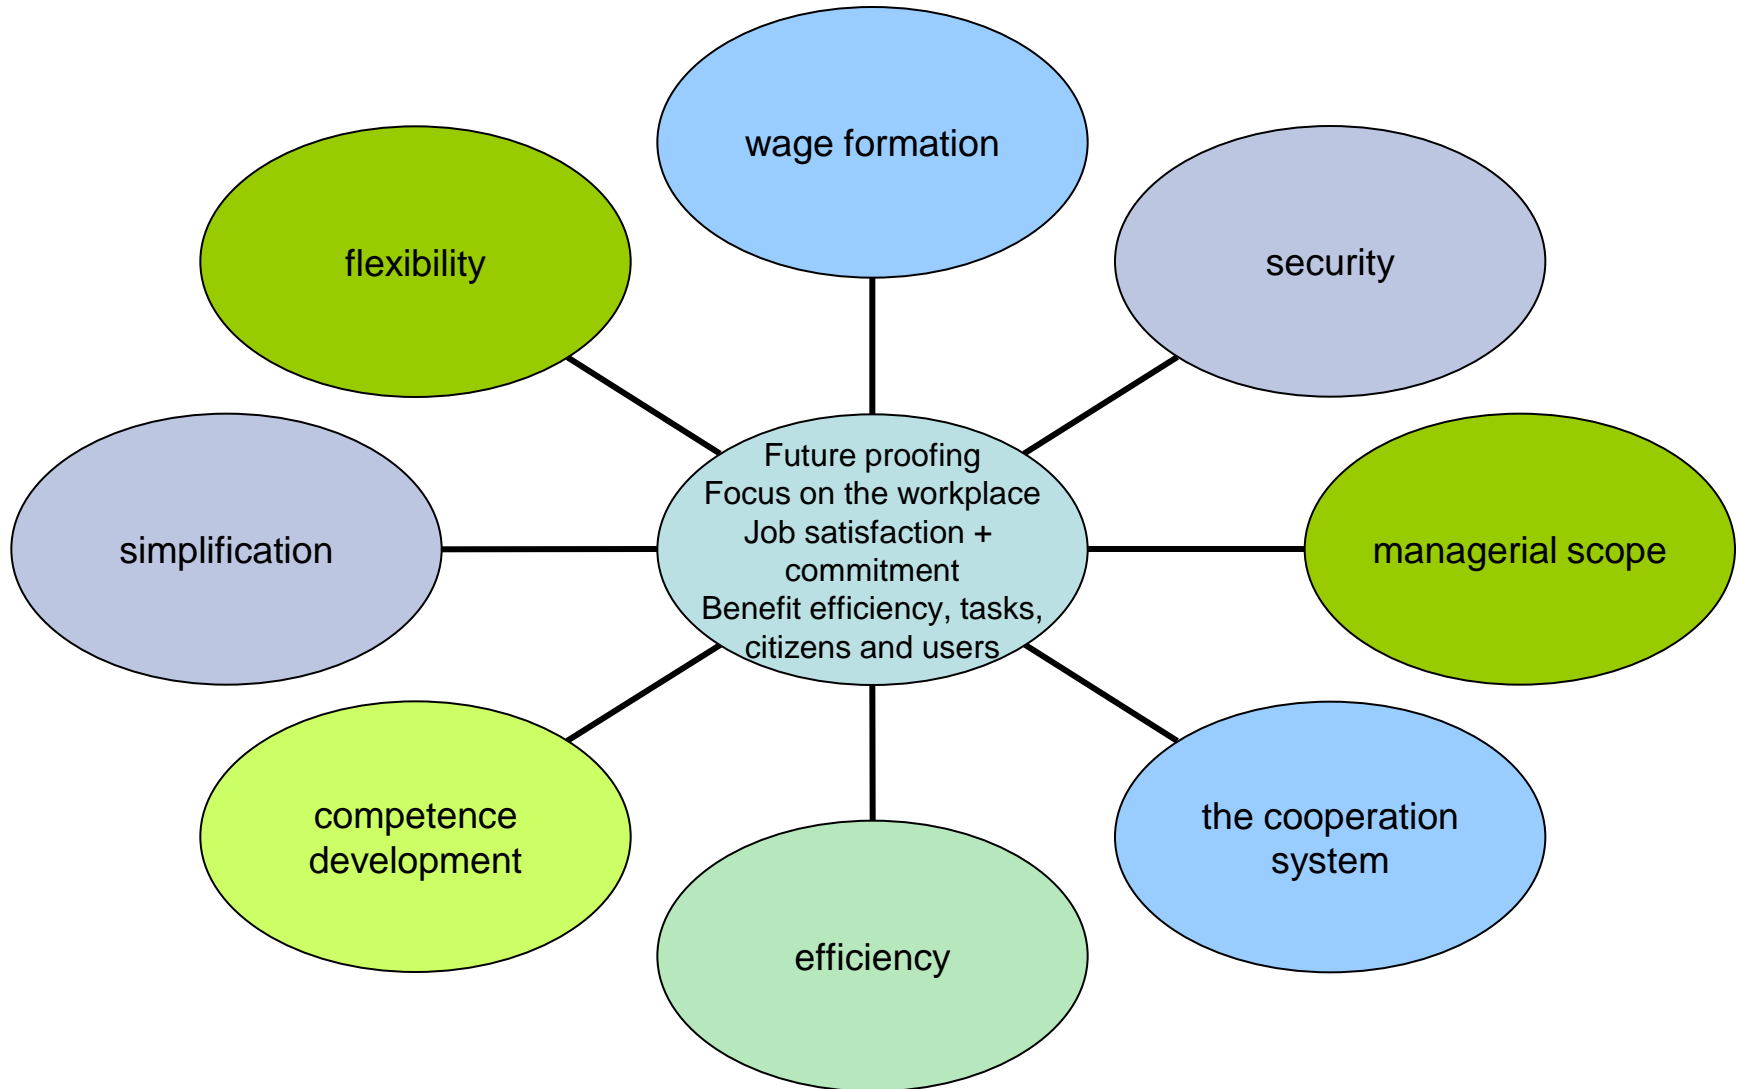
wage formation

flexibility

security

Future proofing
Focus on the workplace
Job satisfaction + commitment
Benefit efficiency, tasks, citizens and users

simplification

managerial scope

competence development

the cooperation system

efficiency